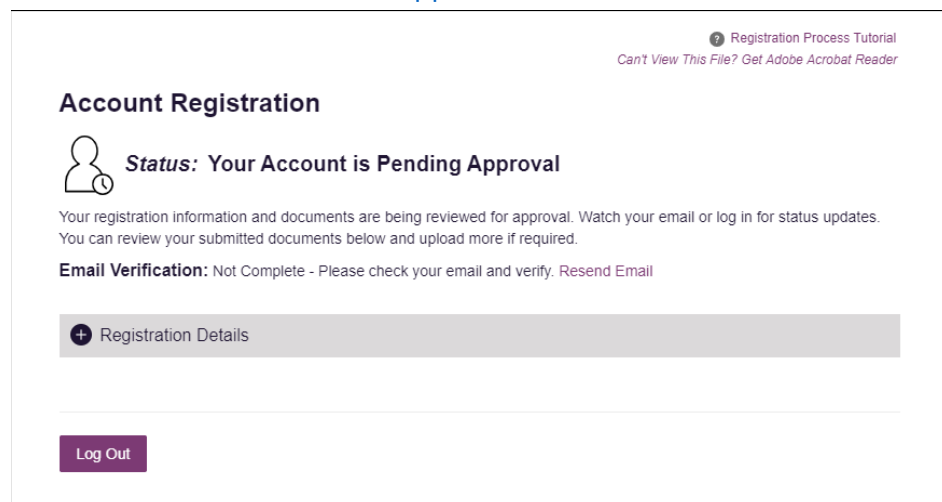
Registration Process Tutorial
Can't View This File? Get Adobe Acrobat Reader

Account Registration

Status: Your Account is Pending Approval

Your registration information and documents are being reviewed for approval. Watch your email or log in for status updates. You can review your submitted documents below and upload more if required.

Email Verification: Not Complete - Please check your email and verify. Resend Email

Registration Details

Log Out